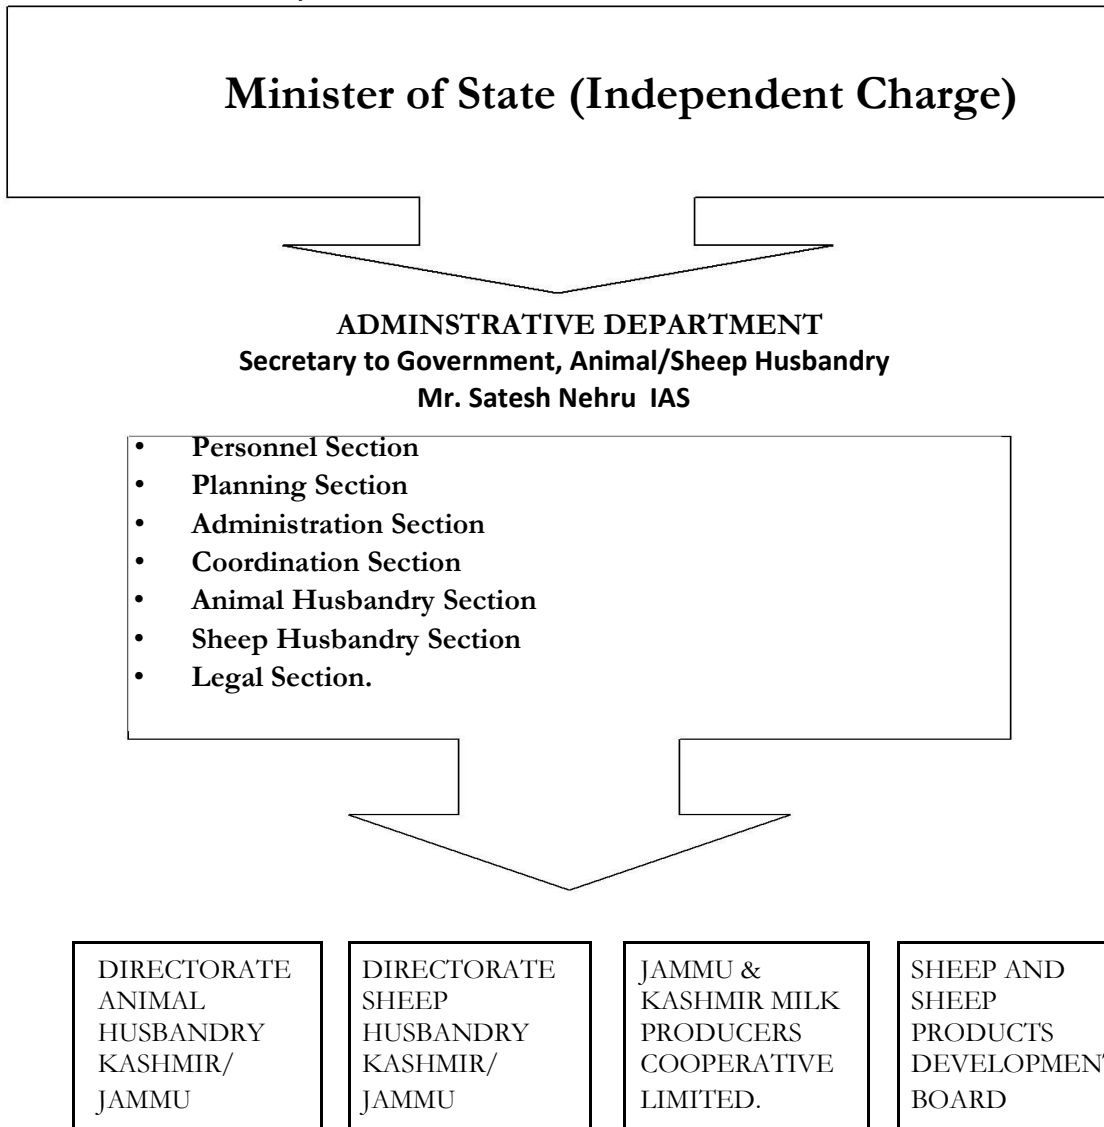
Minister of State (Independent Charge)

ADMINSTRATIVE DEPARTMENT
Secretary to Government, Animal/Sheep Husbandry
Mr. Satesh Nehru IAS

- Personnel Section
- Planning Section
- Administration Section
- Coordination Section
- Animal Husbandry Section
- Sheep Husbandry Section
- Legal Section.

DIRECTORATE ANIMAL HUSBANDRY KASHMIR/ JAMMU

DIRECTORATE SHEEP HUSBANDRY KASHMIR/ JAMMU

JAMMU & KASHMIR MILK PRODUCERS COOPERATIVE LIMITED.

SHEEP AND SHEEP PRODUCTS DEVELOPMEN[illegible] BOARD